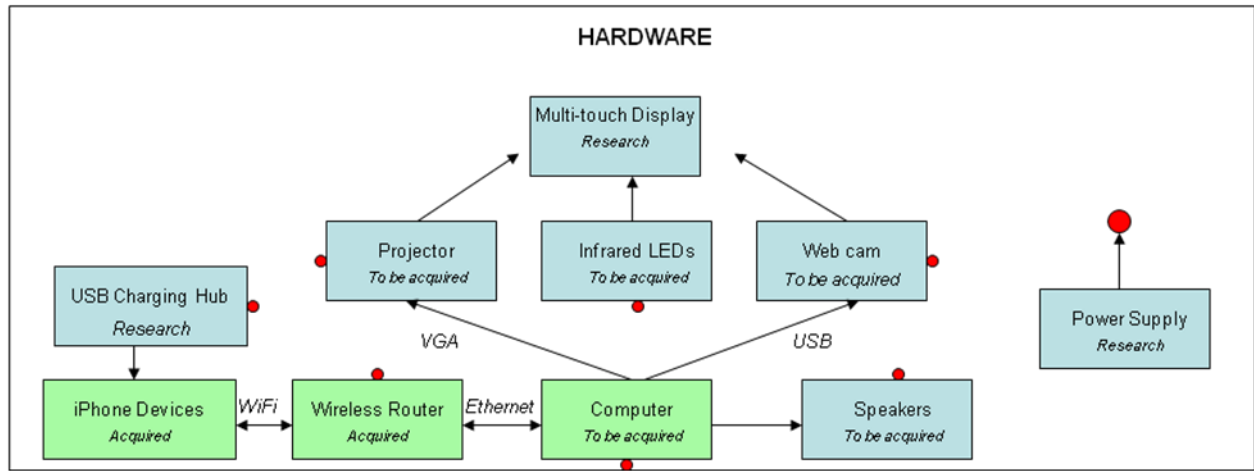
HARDWARE

Multi-touch Display
Research

Projector
To be acquired

Infrared LEDs
To be acquired

Web cam
To be acquired

USB Charging Hub
Research

Power Supply
Research

VGA

USB

iPhone Devices
Acquired

WiFi

Wireless Router
Acquired

Ethernet

Computer
To be acquired

Speakers
To be acquired